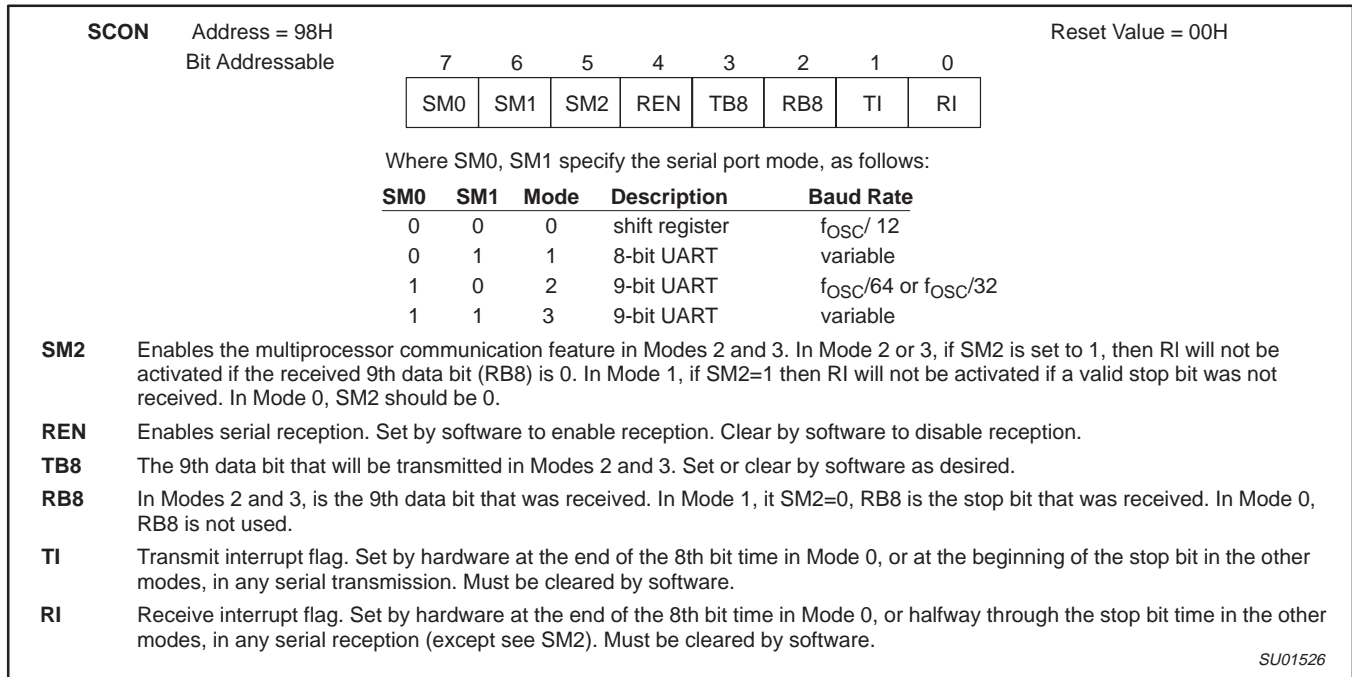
**SCON** Address = 98H

Bit Addressable

Reset Value = 00H

| 7 | 6 | 5 | 4 | 3 | 2 | 1 | 0 |
|---|---|---|---|---|---|---|---|
| SM0 | SM1 | SM2 | REN | TB8 | RB8 | TI | RI |

Where SM0, SM1 specify the serial port mode, as follows:

| SM0 | SM1 | Mode | Description | Baud Rate |
|---|---|---|---|---|
| 0 | 0 | 0 | shift register | $f_{OSC}$/ 12 |
| 0 | 1 | 1 | 8-bit UART | variable |
| 1 | 0 | 2 | 9-bit UART | $f_{OSC}$/64 or $f_{OSC}$/32 |
| 1 | 1 | 3 | 9-bit UART | variable |

**SM2** Enables the multiprocessor communication feature in Modes 2 and 3. In Mode 2 or 3, if SM2 is set to 1, then RI will not be activated if the received 9th data bit (RB8) is 0. In Mode 1, if SM2=1 then RI will not be activated if a valid stop bit was not received. In Mode 0, SM2 should be 0.

**REN** Enables serial reception. Set by software to enable reception. Clear by software to disable reception.

**TB8** The 9th data bit that will be transmitted in Modes 2 and 3. Set or clear by software as desired.

**RB8** In Modes 2 and 3, is the 9th data bit that was received. In Mode 1, it SM2=0, RB8 is the stop bit that was received. In Mode 0, RB8 is not used.

**TI** Transmit interrupt flag. Set by hardware at the end of the 8th bit time in Mode 0, or at the beginning of the stop bit in the other modes, in any serial transmission. Must be cleared by software.

**RI** Receive interrupt flag. Set by hardware at the end of the 8th bit time in Mode 0, or halfway through the stop bit time in the other modes, in any serial reception (except see SM2). Must be cleared by software.

SU01526